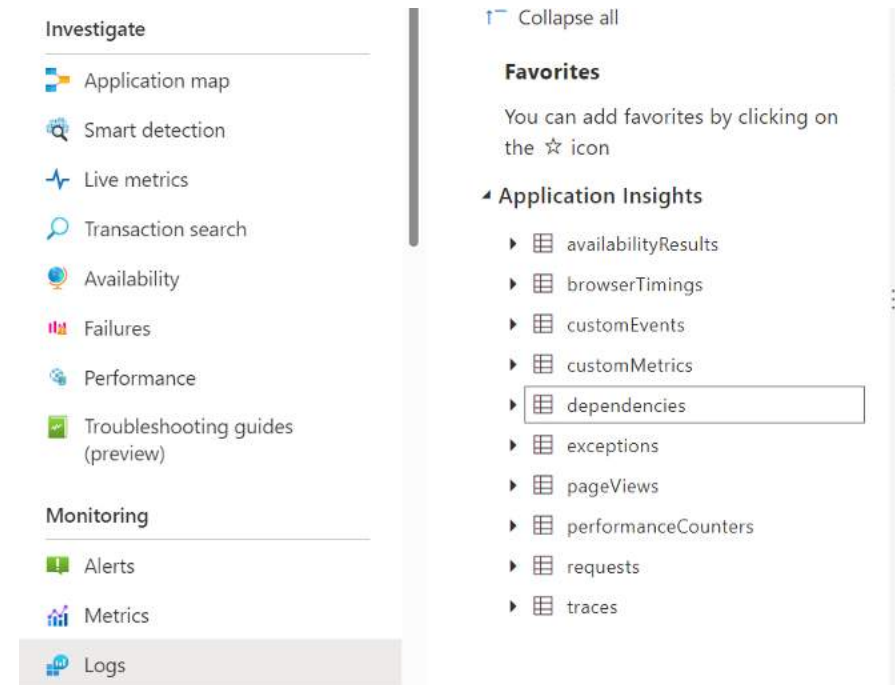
Investigate

Application map

Smart detection

Live metrics

Transaction search

Availability

Failures

Performance

Troubleshooting guides (preview)

Monitoring

Alerts

Metrics

Logs

Collapse all

Favorites

You can add favorites by clicking on the ☆ icon

Application Insights

availabilityResults

browserTimings

customEvents

customMetrics

dependencies

exceptions

pageViews

performanceCounters

requests

traces